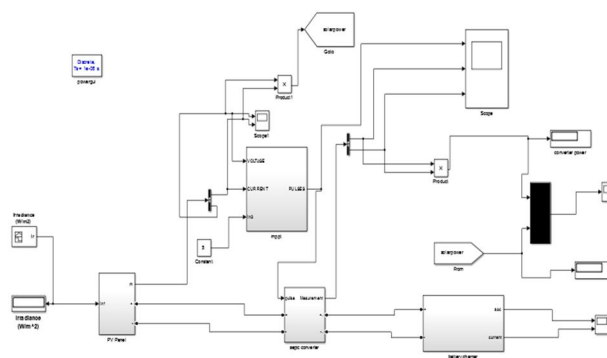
Discrete,
Ts = 1e-05 s.
powergui

solarpower
Goto

Product1

Scope1

Scope

VOLTAGE
CURRENT
N2
PULSES
mppt

Product

converter power

Irradiance
(W/m2)

5
Constant

solarpower
From

Irradiance
(W/m^2)

PV Panel

pulse
Measurement
sepic converter

soc
current
battery charger